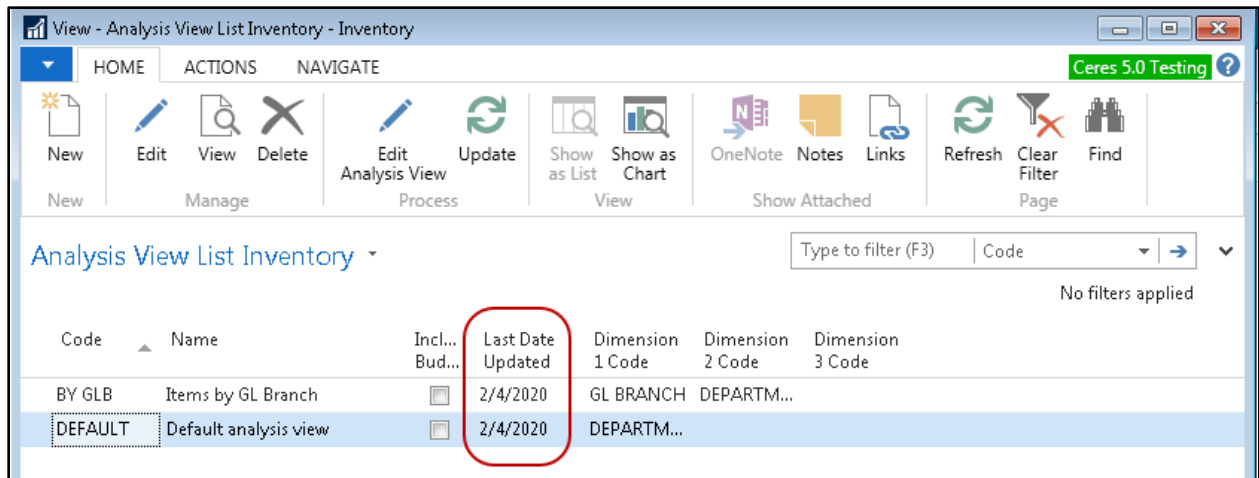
View - Analysis View List Inventory - Inventory

HOME ACTIONS NAVIGATE

Ceres 5.0 Testing ?

New
New

Edit View Delete
Manage

Edit Analysis View Update
Process

Show as List Show as Chart
View

OneNote Notes Links
Show Attached

Refresh Clear Filter Find
Page

Analysis View List Inventory

Type to filter (F3) Code

No filters applied

| Code | Name | Incl... Bud... | Last Date Updated | Dimension 1 Code | Dimension 2 Code | Dimension 3 Code |
|---|---|---|---|---|---|---|
| BY GLB | Items by GL Branch | ☐ | 2/4/2020 | GL BRANCH | DEPARTM... | |
| DEFAULT | Default analysis view | ☐ | 2/4/2020 | DEPARTM... | | |